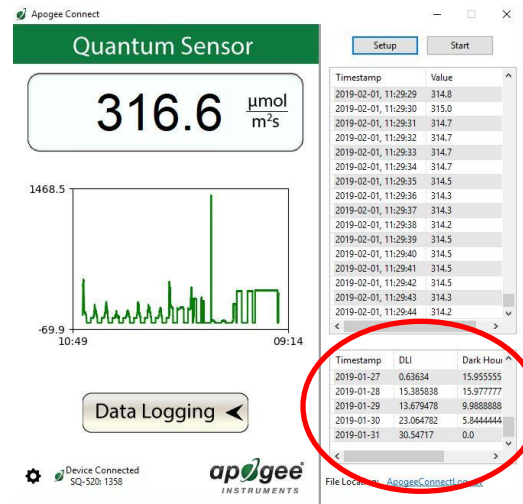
Apogee Connect

Quantum Sensor

316.6 $\frac{\mu mol}{m^2 s}$

1468.5

-69.9

10:49

09:14

Data Logging

Device Connected
SQ-520: 1358

apogee
INSTRUMENTS

Setup

Start

| Timestamp | Value |
|---|---|
| 2019-02-01, 11:29:29 | 314.8 |
| 2019-02-01, 11:29:30 | 315.0 |
| 2019-02-01, 11:29:31 | 314.7 |
| 2019-02-01, 11:29:32 | 314.7 |
| 2019-02-01, 11:29:33 | 314.7 |
| 2019-02-01, 11:29:34 | 314.7 |
| 2019-02-01, 11:29:35 | 314.5 |
| 2019-02-01, 11:29:36 | 314.3 |
| 2019-02-01, 11:29:37 | 314.3 |
| 2019-02-01, 11:29:38 | 314.2 |
| 2019-02-01, 11:29:39 | 314.5 |
| 2019-02-01, 11:29:40 | 314.5 |
| 2019-02-01, 11:29:41 | 314.5 |
| 2019-02-01, 11:29:42 | 314.5 |
| 2019-02-01, 11:29:43 | 314.3 |
| 2019-02-01, 11:29:44 | 314.2 |

| Timestamp | DLI | Dark Hour |
|---|---|---|
| 2019-01-27 | 0.63634 | 15.955555 |
| 2019-01-28 | 15.385838 | 15.977777 |
| 2019-01-29 | 13.679478 | 9.9888888 |
| 2019-01-30 | 23.064782 | 5.8444444 |
| 2019-01-31 | 30.54717 | 0.0 |

File Location: ApogeeConnectLo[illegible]